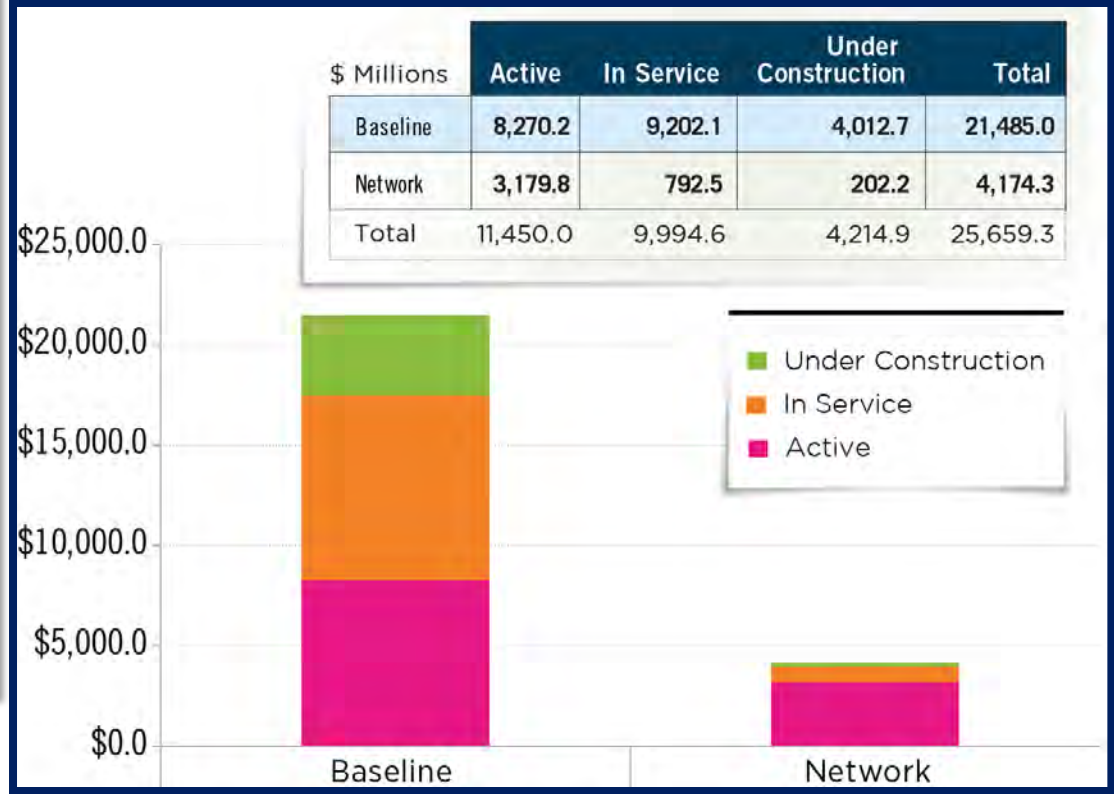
| $ Millions | Active | In Service | Under Construction | Total |
|---|---|---|---|---|
| Baseline | 8,270.2 | 9,202.1 | 4,012.7 | 21,485.0 |
| Network | 3,179.8 | 792.5 | 202.2 | 4,174.3 |
| Total | 11,450.0 | 9,994.6 | 4,214.9 | 25,659.3 |

$25,000.0
$20,000.0
$15,000.0
$10,000.0
$5,000.0
$0.0

Under Construction
In Service
Active

Baseline
Network